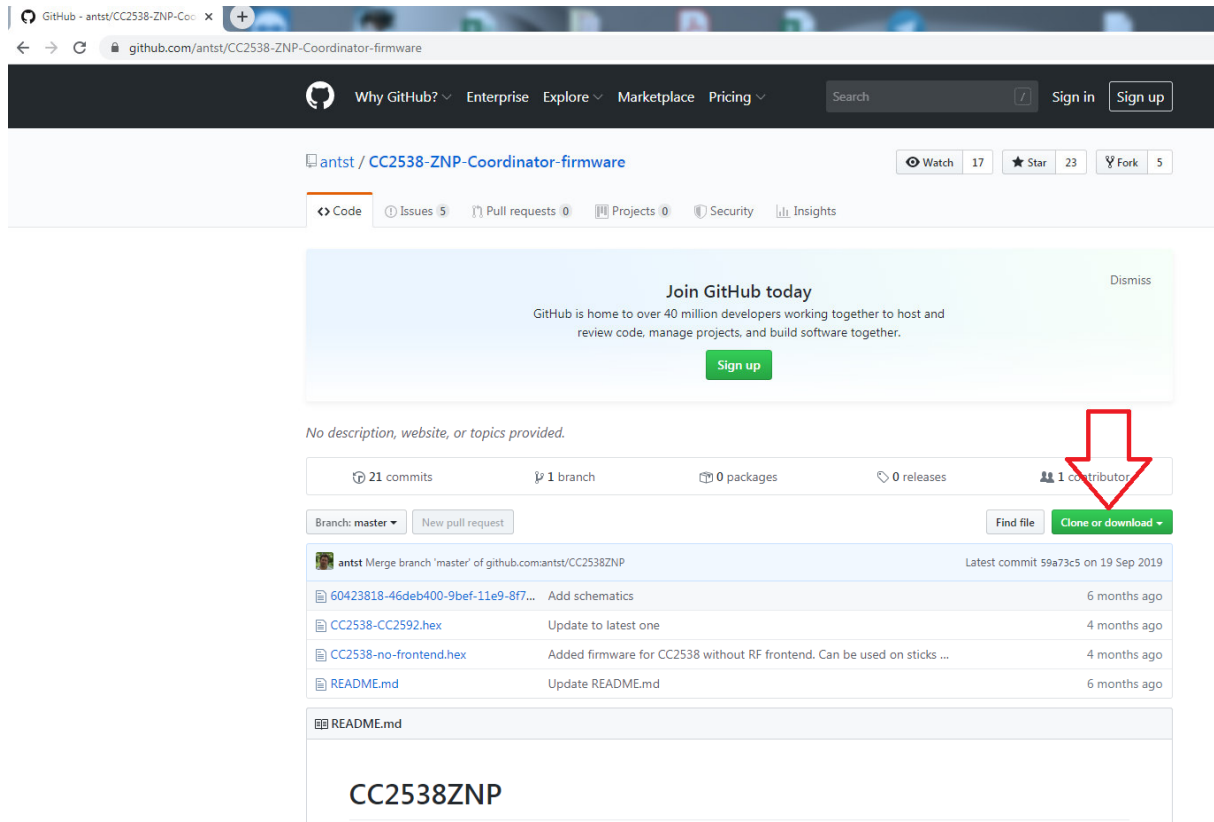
GitHub - antst/CC2538-ZNP-Coo ×

github.com/antst/CC2538-ZNP-Coordinator-firmware

Why GitHub? Enterprise Explore Marketplace Pricing Search / Sign in Sign up

antst / CC2538-ZNP-Coordinator-firmware

Watch 17 Star 23 Fork 5

Code Issues 5 Pull requests 0 Projects 0 Security Insights

Dismiss

Join GitHub today

GitHub is home to over 40 million developers working together to host and review code, manage projects, and build software together.

Sign up

No description, website, or topics provided.

21 commits 1 branch 0 packages 0 releases 1 contributor

Branch: master New pull request Find file Clone or download

antst Merge branch 'master' of github.com:antst/CC2538ZNP Latest commit 59a73c5 on 19 Sep 2019

| | | |
|---|---|---|
| 60423818-46deb400-9bef-11e9-8f7... | Add schematics | 6 months ago |
| CC2538-CC2592.hex | Update to latest one | 4 months ago |
| CC2538-no-frontend.hex | Added firmware for CC2538 without RF frontend. Can be used on sticks ... | 4 months ago |
| README.md | Update README.md | 6 months ago |

README.md

CC2538ZNP